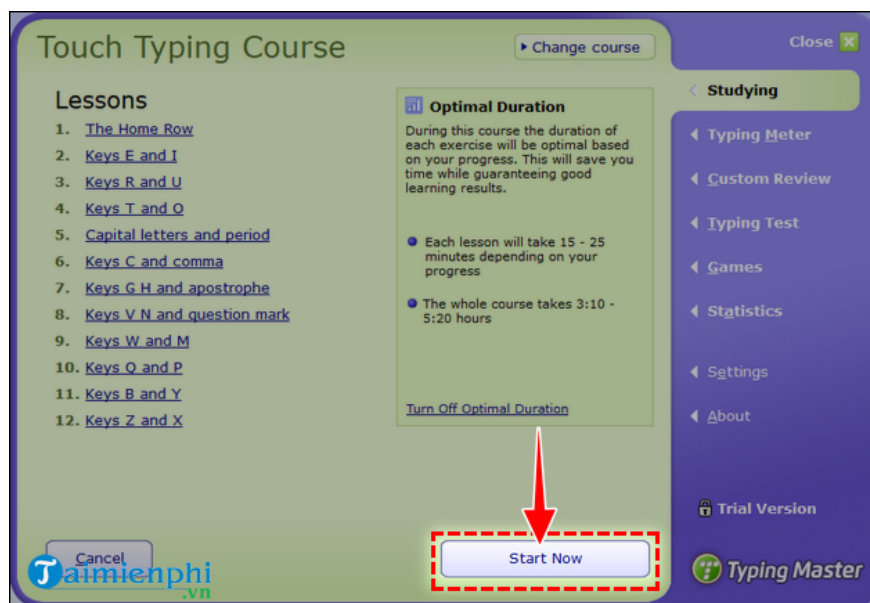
Touch Typing Course

Change course

Close

Lessons

1. The Home Row
2. Keys E and I
3. Keys R and U
4. Keys T and O
5. Capital letters and period
6. Keys C and comma
7. Keys G H and apostrophe
8. Keys V N and question mark
9. Keys W and M
10. Keys Q and P
11. Keys B and Y
12. Keys Z and X

Optimal Duration

During this course the duration of each exercise will be optimal based on your progress. This will save you time while guaranteeing good learning results.

Each lesson will take 15 - 25 minutes depending on your progress

The whole course takes 3:10 - 5:20 hours

Turn Off Optimal Duration

Studying

Typing Meter

Custom Review

Typing Test

Games

Statistics

Settings

About

Trial Version

Cancel

Start Now

Typing Master

Taimienphi .vn